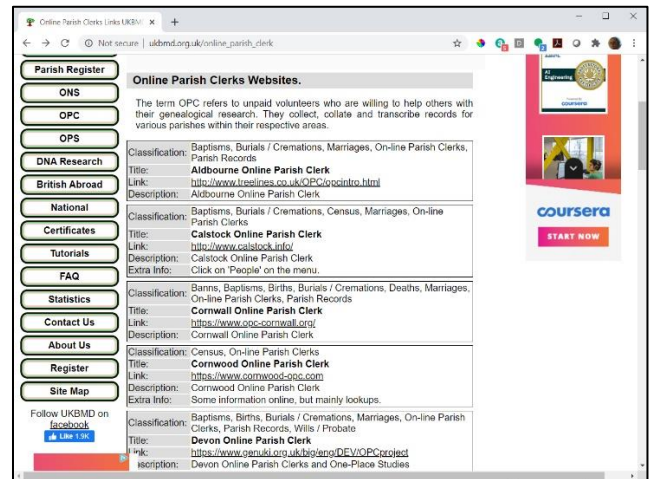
Online Parish Clerks Links UKBM ×  +

Not secure | ukbmd.org.uk/online_parish_clerk

Parish Register
ONS
OPC
OPS
DNA Research
British Abroad
National
Certificates
Tutorials
FAQ
Statistics
Contact Us
About Us
Register
Site Map
Follow UKBMD on facebook
Like 1.9K

Online Parish Clerks Websites.

The term OPC refers to unpaid volunteers who are willing to help others with their genealogical research. They collect, collate and transcribe records for various parishes within their respective areas.

| | |
|---|---|
| Classification: | Baptisms, Burials / Cremations, Marriages, On-line Parish Clerks, Parish Records |
| Title: | **Aldbourne Online Parish Clerk** |
| Link: | http://www.treelines.co.uk/OPC/opcintro.html |
| Description: | Aldbourne Online Parish Clerk |

| | |
|---|---|
| Classification: | Baptisms, Burials / Cremations, Census, Marriages, On-line Parish Clerks |
| Title: | **Calstock Online Parish Clerk** |
| Link: | http://www.calstock.info/ |
| Description: | Calstock Online Parish Clerk |
| Extra Info: | Click on 'People' on the menu. |

| | |
|---|---|
| Classification: | Banns, Baptisms, Births, Burials / Cremations, Deaths, Marriages, On-line Parish Clerks, Parish Records |
| Title: | **Cornwall Online Parish Clerk** |
| Link: | https://www.opc-cornwall.org/ |
| Description: | Cornwall Online Parish Clerk |

| | |
|---|---|
| Classification: | Census, On-line Parish Clerks |
| Title: | **Cornwood Online Parish Clerk** |
| Link: | https://www.cornwood-opc.com |
| Description: | Cornwood Online Parish Clerk |
| Extra Info: | Some information online, but mainly lookups. |

| | |
|---|---|
| Classification: | Baptisms, Births, Burials / Cremations, Marriages, On-line Parish Clerks, Parish Records, Wills / Probate |
| Title: | **Devon Online Parish Clerk** |
| Link: | https://www.genuki.org.uk/big/eng/DEV/OPCproject |
| Description: | Devon Online Parish Clerks and One-Place Studies |

AI Engineering
coursera
coursera
START NOW